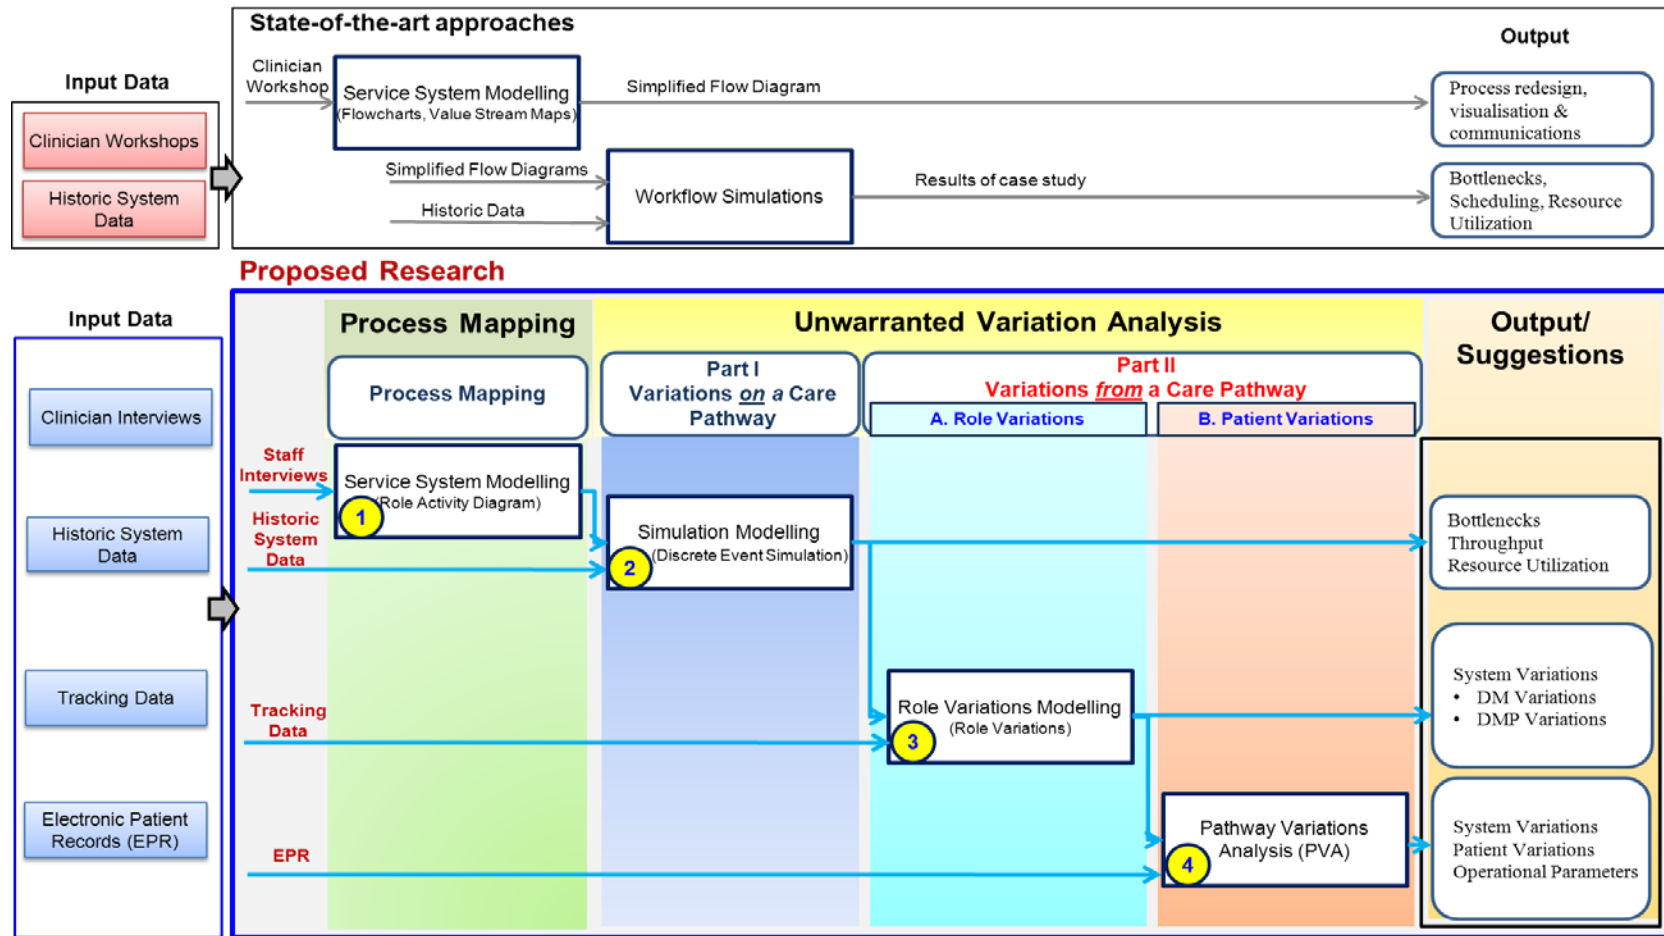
Input Data

Clinician Workshops

Historic System Data

State-of-the-art approaches

Clinician Workshop

Service System Modelling (Flowcharts, Value Stream Maps)

Simplified Flow Diagram

Output

Process redesign, visualisation & communications

Simplified Flow Diagrams

Historic Data

Workflow Simulations

Results of case study

Bottlenecks, Scheduling, Resource Utilization

Proposed Research

Input Data

Clinician Interviews

Historic System Data

Tracking Data

Electronic Patient Records (EPR)

Process Mapping

Unwarranted Variation Analysis

Output/ Suggestions

Process Mapping

Part I Variations *on* a Care Pathway

Part II Variations *from* a Care Pathway

A. Role Variations

B. Patient Variations

Staff Interviews

Service System Modelling (Role Activity Diagram)

1

Historic System Data

Simulation Modelling (Discrete Event Simulation)

2

Bottlenecks Throughput Resource Utilization

Tracking Data

Role Variations Modelling (Role Variations)

3

System Variations
• DM Variations
• DMP Variations

EPR

Pathway Variations Analysis (PVA)

4

System Variations Patient Variations Operational Parameters